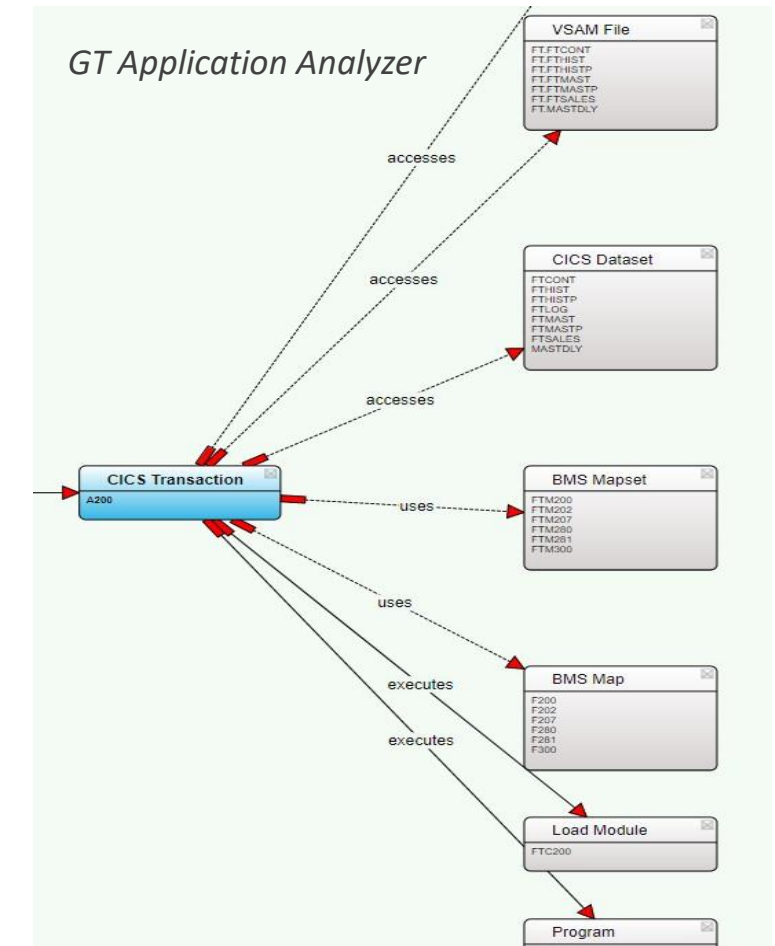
GT Application Analyzer

VSAM File
FT.FTCONT
FT.FTHIST
FT.FTHISTP
FT.FTMAST
FT.FTMASTP
FT.FTSALES
FT.MASTDLY

accesses

accesses

CICS Dataset
FTCONT
FTHIST
FTHISTP
FTLOG
FTMAST
FTMASTP
FTSALES
MASTDLY

accesses

CICS Transaction
A200

uses

BMS Mapset
FTM200
FTM202
FTM207
FTM280
FTM281
FTM300

uses

BMS Map
F200
F202
F207
F280
F281
F300

executes

executes

Load Module
FTC200

Program